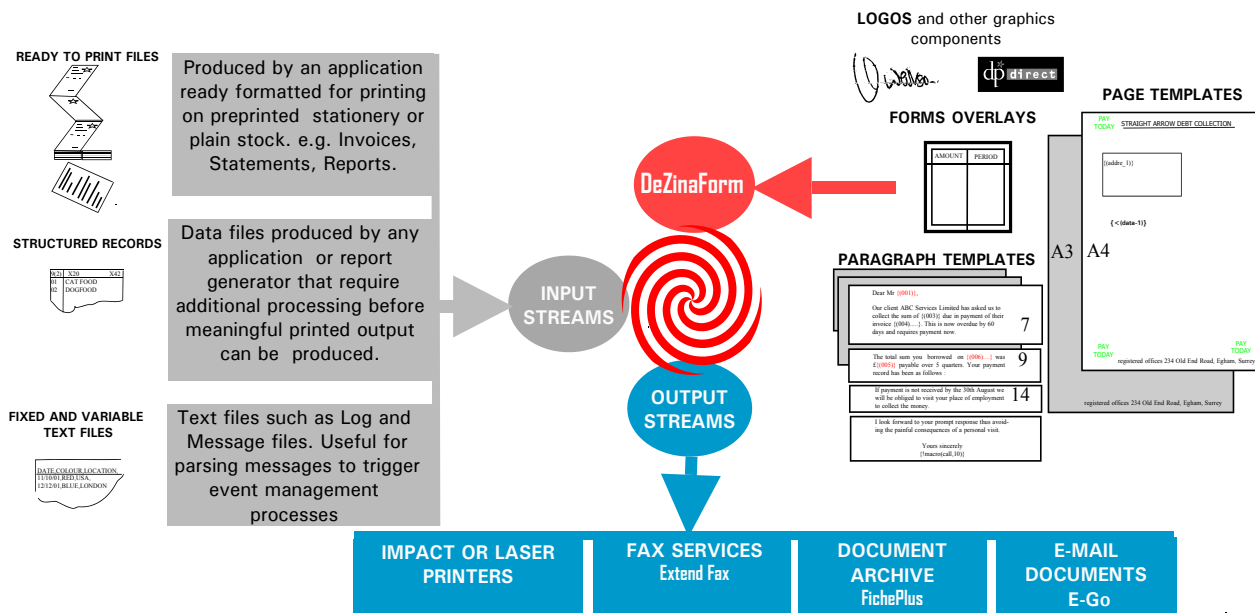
READY TO PRINT FILES

Produced by an application ready formatted for printing on preprinted stationery or plain stock. e.g. Invoices, Statements, Reports.

STRUCTURED RECORDS

X(2) X20 X42
01 CAT FOOD
02 DOGFOOD

Data files produced by any application or report generator that require additional processing before meaningful printed output can be produced.

FIXED AND VARIABLE TEXT FILES

DATE,COLOUR,LOCATION,
11/10/01,RED,USA,
12/12/01,BLUE,LONDON

Text files such as Log and Message files. Useful for parsing messages to trigger event management processes

INPUT STREAMS

DeZinaForm

OUTPUT STREAMS

LOGOS and other graphics components

dp direct

FORMS OVERLAYS

AMOUNT PERIOD

PARAGRAPH TEMPLATES

Dear Mr {(001)},

Our client ABC Services Limited has asked us to collect the sum of {(003)} due in payment of their invoice {(004)....}. This is now overdue by 60 days and requires payment now.

7

The total sum you borrowed on {(006)....} was £{(005)} payable over 5 quarters. Your payment record has been as follows :

9

If payment is not received by the 30th August we will be obliged to visit your place of employment to collect the money.

14

I look forward to your prompt response thus avoiding the painful consequences of a personal visit.

Yours sincerely
[!macro(call,10)]

PAGE TEMPLATES

PAY TODAY

STRAIGHT ARROW DEBT COLLECTION

{(addre_1)}

{<(data-1)}

A3 A4

PAY TODAY

PAY TODAY

registered offices 234 Old End Road, Egham, Surrey

registered offices 234 Old End Road, Egham, Surrey

IMPACT OR LASER PRINTERS

FAX SERVICES
Extend Fax

DOCUMENT ARCHIVE
FichePlus

E-MAIL DOCUMENTS
E-Go